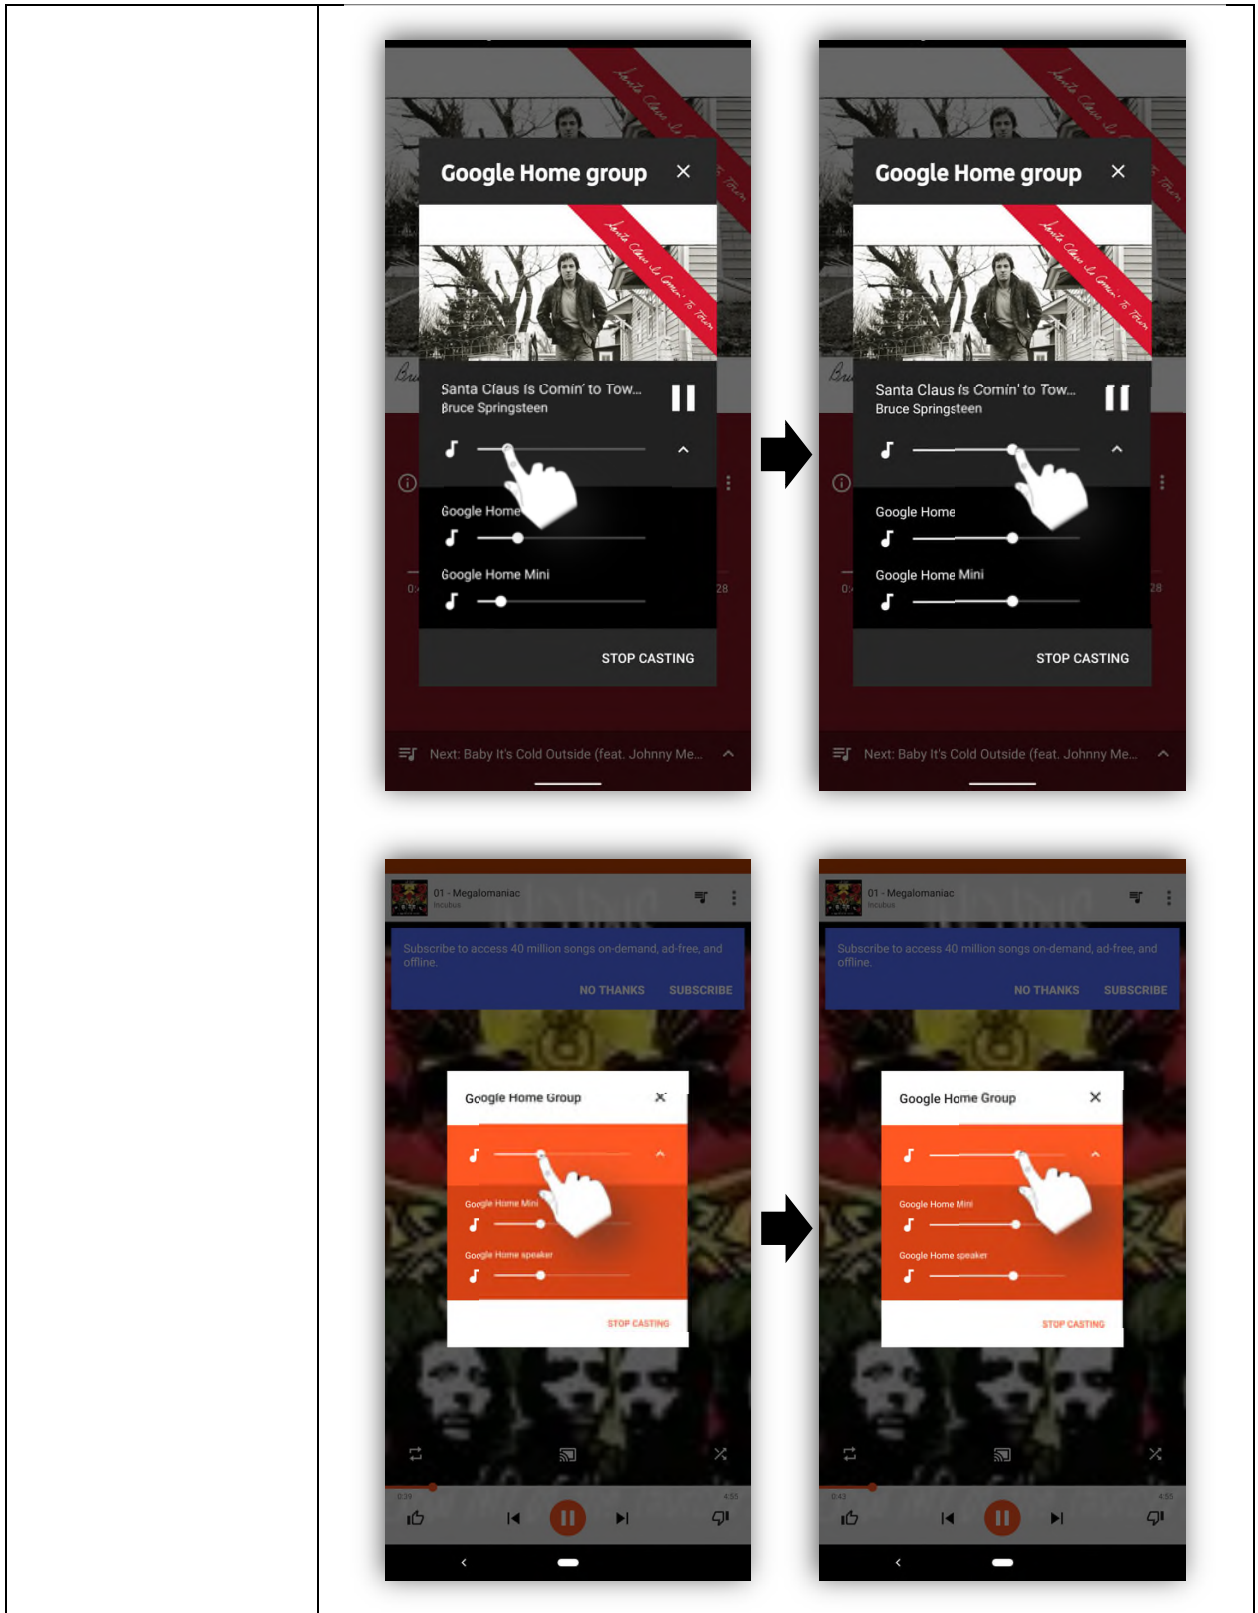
Google Home group ×

Santa Claus Is Comin' to Tow...
Bruce Springsteen

Google Home

Google Home Mini

STOP CASTING

Next: Baby It's Cold Outside (feat. Johnny Me...

Google Home group ×

Santa Claus Is Comin' to Tow...
Bruce Springsteen

Google Home

Google Home Mini

STOP CASTING

Next: Baby It's Cold Outside (feat. Johnny Me...

01 - Megalomaniac
Incubus

Subscribe to access 40 million songs on-demand, ad-free, and offline.

NO THANKS SUBSCRIBE

Google Home Group ×

Google Home Mini

Google Home speaker

STOP CASTING

01 - Megalomaniac
Incubus

Subscribe to access 40 million songs on-demand, ad-free, and offline.

NO THANKS SUBSCRIBE

Google Home Group ×

Google Home Mini

Google Home speaker

STOP CASTING